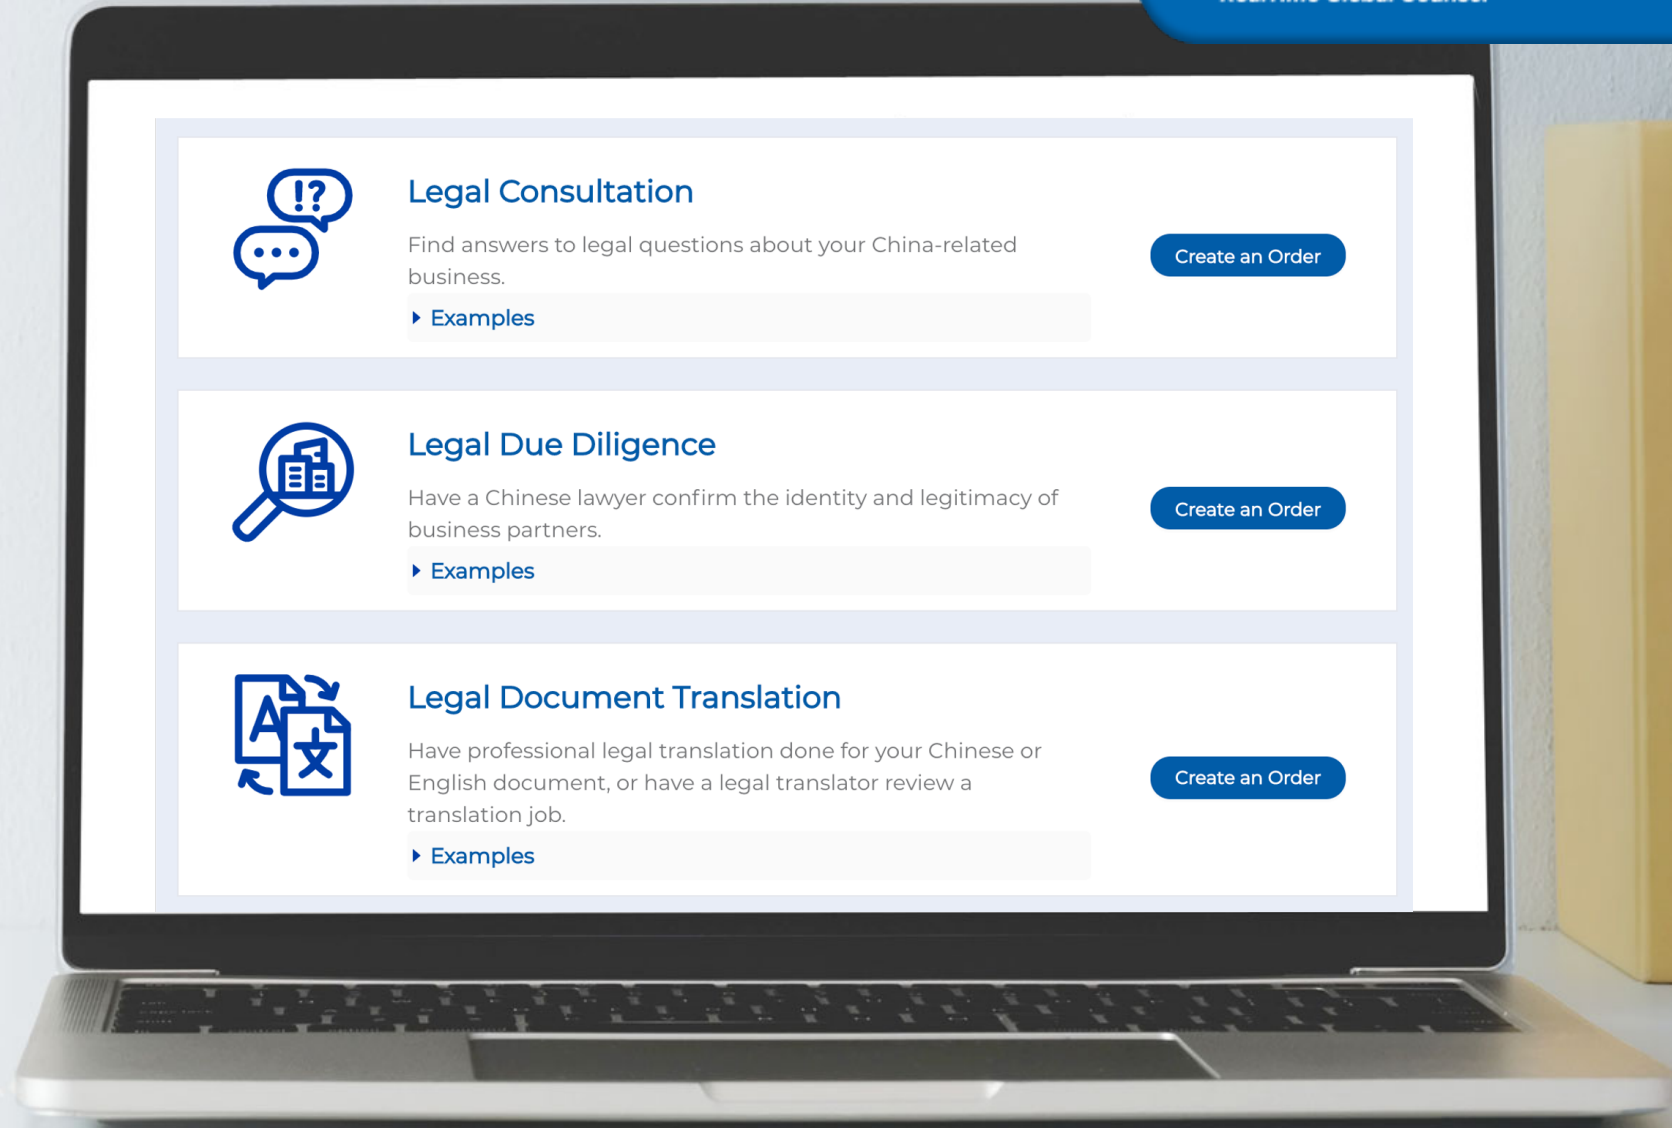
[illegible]

!?

Legal Consultation

Find answers to legal questions about your China-related business.

Examples

Create an Order

Legal Due Diligence

Have a Chinese lawyer confirm the identity and legitimacy of business partners.

Examples

Create an Order

A 文

Legal Document Translation

Have professional legal translation done for your Chinese or English document, or have a legal translator review a translation job.

Examples

Create an Order